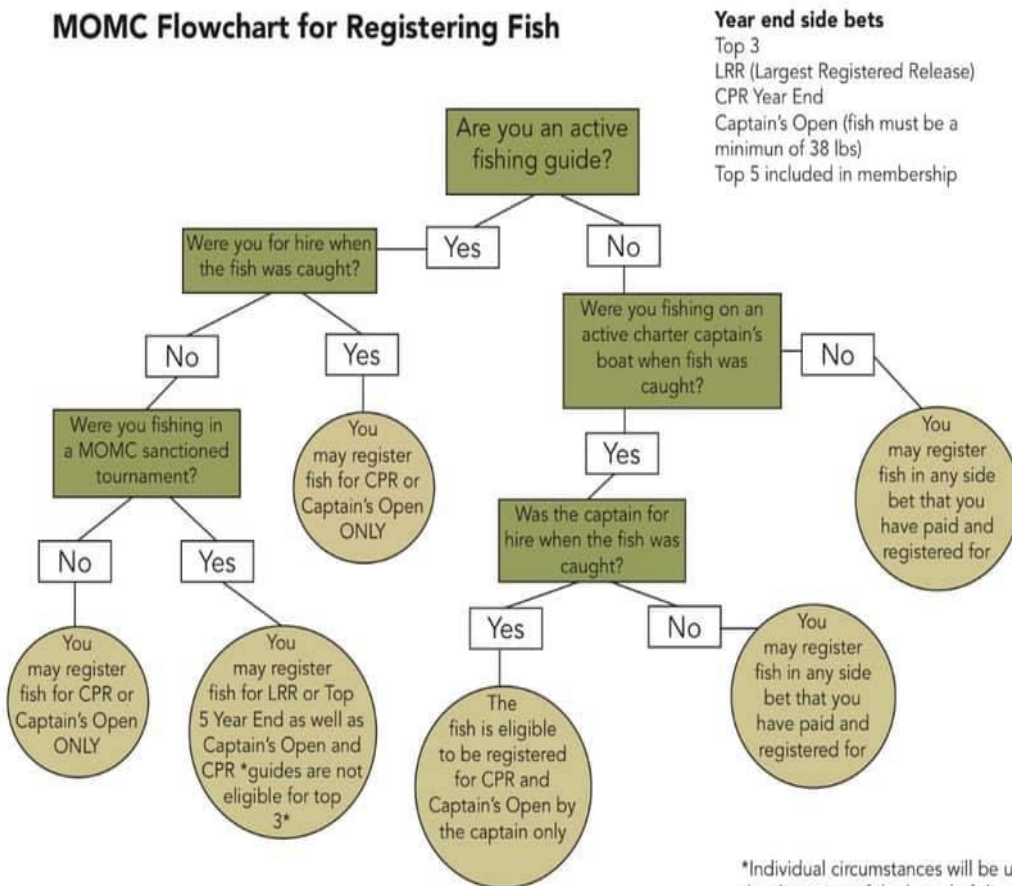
MOMC Flowchart for Registering Fish

Year end side bets
Top 3
LRR (Largest Registered Release)
CPR Year End
Captain's Open (fish must be a minimun of 38 lbs)
Top 5 included in membership

Are you an active fishing guide?

Yes

No

Were you for hire when the fish was caught?

No

Yes

Were you fishing in a MOMC sanctioned tournament?

You may register fish for CPR or Captain's Open ONLY

No

Yes

You may register fish for CPR or Captain's Open ONLY

You may register fish for LRR or Top 5 Year End as well as Captain's Open and CPR *guides are not eligible for top 3*

Were you fishing on an active charter captain's boat when fish was caught?

No

You may register fish in any side bet that you have paid and registered for

Yes

Was the captain for hire when the fish was caught?

Yes

No

The fish is eligible to be registered for CPR and Captain's Open by the captain only

You may register fish in any side bet that you have paid and registered for

*Individual circumstances will be u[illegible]